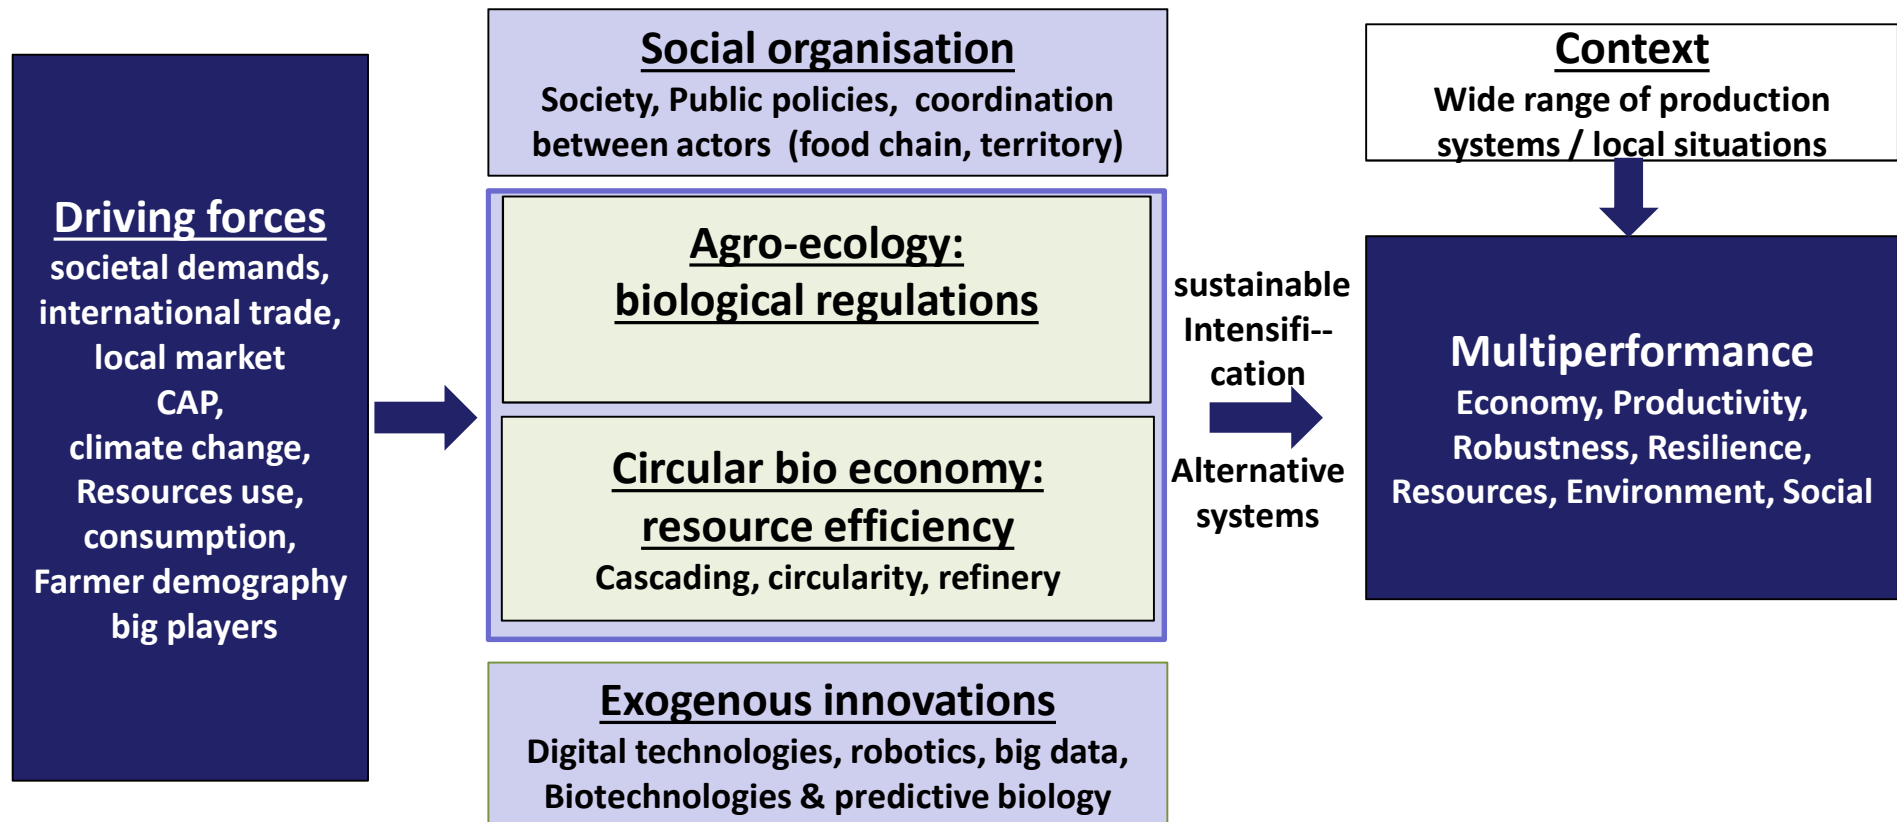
Driving forces
societal demands, international trade, local market
CAP,
climate change,
Resources use,
consumption,
Farmer demography
big players

Social organisation
Society, Public policies, coordination between actors (food chain, territory)

Agro-ecology:
biological regulations

Circular bio economy:
resource efficiency
Cascading, circularity, refinery

Exogenous innovations
Digital technologies, robotics, big data,
Biotechnologies & predictive biology

sustainable Intensifi--cation

Alternative systems

Context
Wide range of production systems / local situations

Multiperformance
Economy, Productivity,
Robustness, Resilience,
Resources, Environment, Social